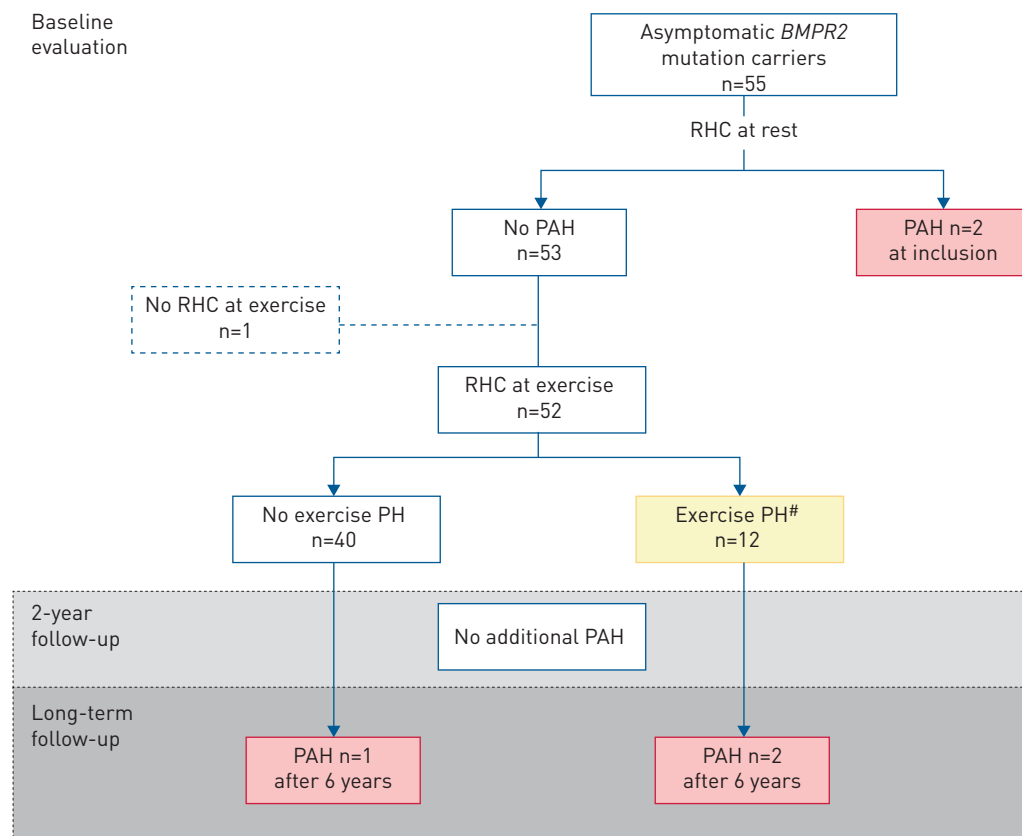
Baseline evaluation

Asymptomatic *BMPR2* mutation carriers n=55

RHC at rest

No PAH n=53

PAH n=2 at inclusion

No RHC at exercise n=1

RHC at exercise n=52

No exercise PH n=40

Exercise PH$^{\#}$ n=12

2-year follow-up

No additional PAH

Long-term follow-up

PAH n=1 after 6 years

PAH n=2 after 6 years